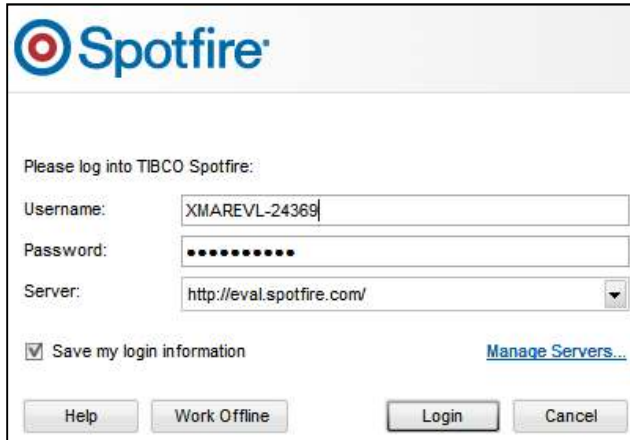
Spotfire

Please log into TIBCO Spotfire:

Username: XMAREVL-24369

Password: •••••••••••

Server: http://eval.spotfire.com/

Save my login information

Manage Servers...

Help

Work Offline

Login

Cancel